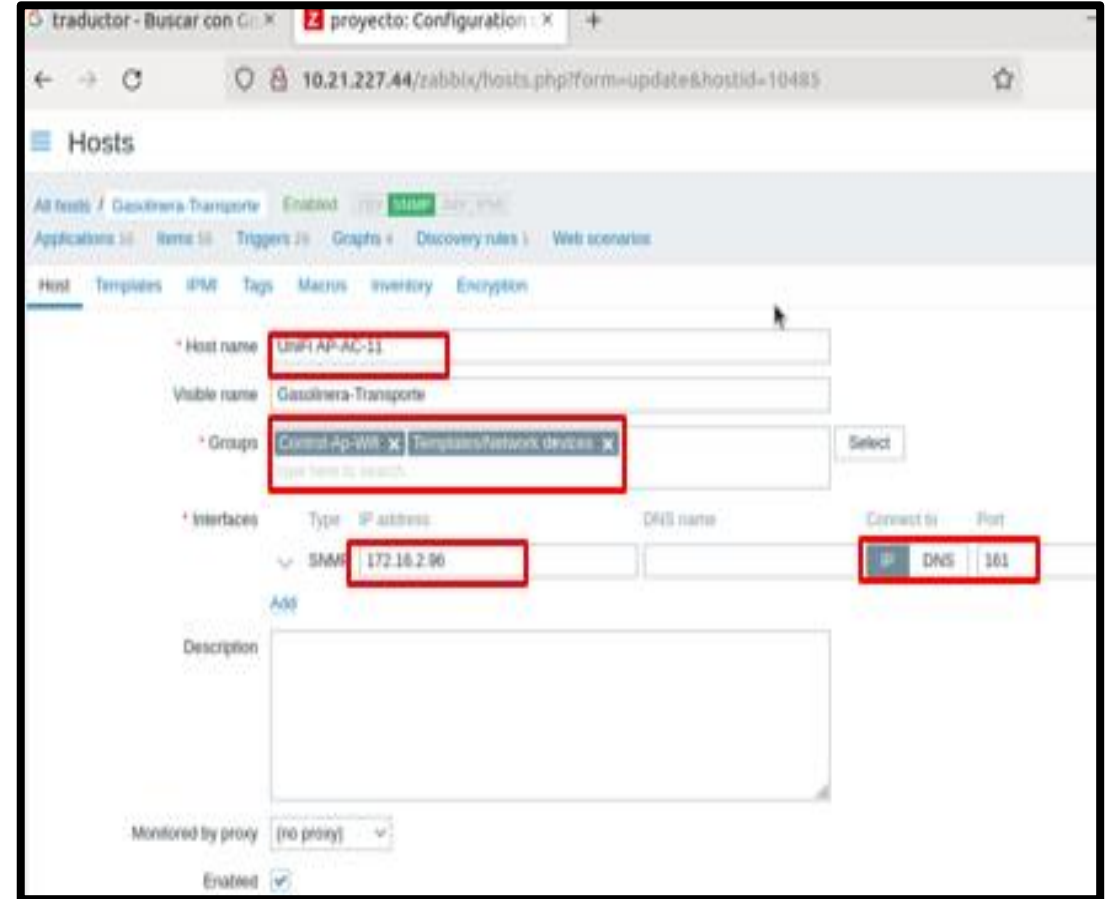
traductor - Buscar con G ×
Z proyecto: Configuration ×
+

10.21.227.44/zabbix/hosts.php?form=update&hostid=10485

Hosts

All hosts / Gasolinera-Transporte Enabled ZBX SNMP JMX IPMI

Applications 16 Items 55 Triggers 26 Graphs 4 Discovery rules 1 Web scenarios

Host Templates IPMI Tags Macros Inventory Encryption

* Host name UniFi AP-AC-11

Visible name Gasolinera-Transporte

* Groups Control-Ap-Wifi × Templates/Network devices × type here to search Select

* Interfaces Type IP address DNS name Connect to Port

SNMP 172.16.2.96 IP DNS 161

Add

Description

Monitored by proxy (no proxy)

Enabled